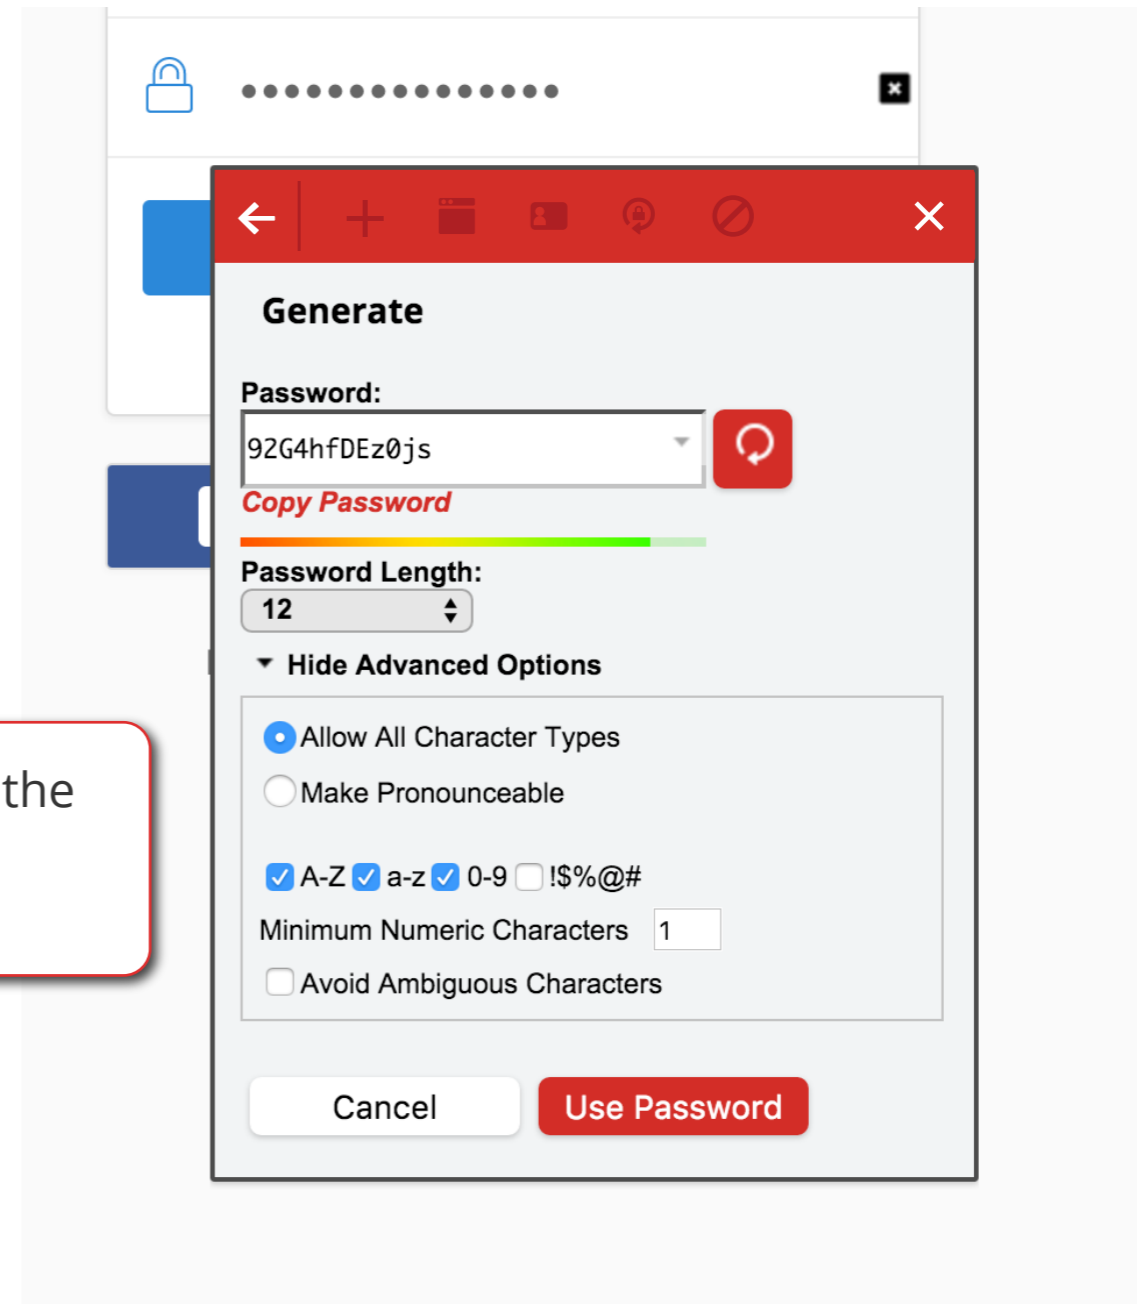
••••••••••••••••

Generate

Password:

92G4hfDEz0js

Copy Password

Password Length:

12

Hide Advanced Options

Allow All Character Types

Make Pronounceable

A-Z a-z 0-9 !$%@#

Minimum Numeric Characters 1

Avoid Ambiguous Characters

Cancel

Use Password

the